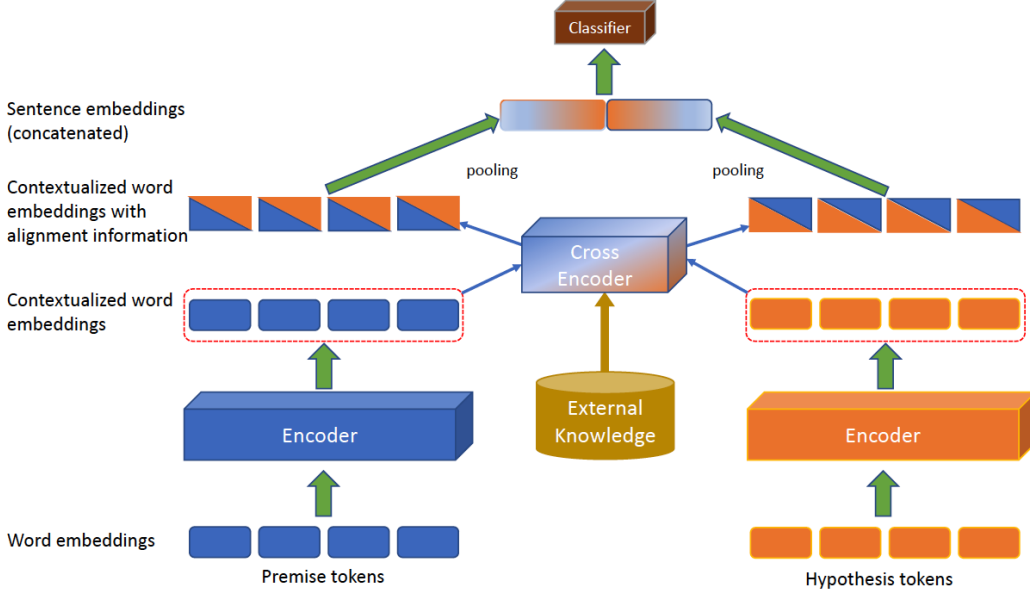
Classifier

Sentence embeddings (concatenated)

pooling

pooling

Contextualized word embeddings with alignment information

Cross Encoder

Contextualized word embeddings

External Knowledge

Encoder

Encoder

Word embeddings

Premise tokens

Hypothesis tokens